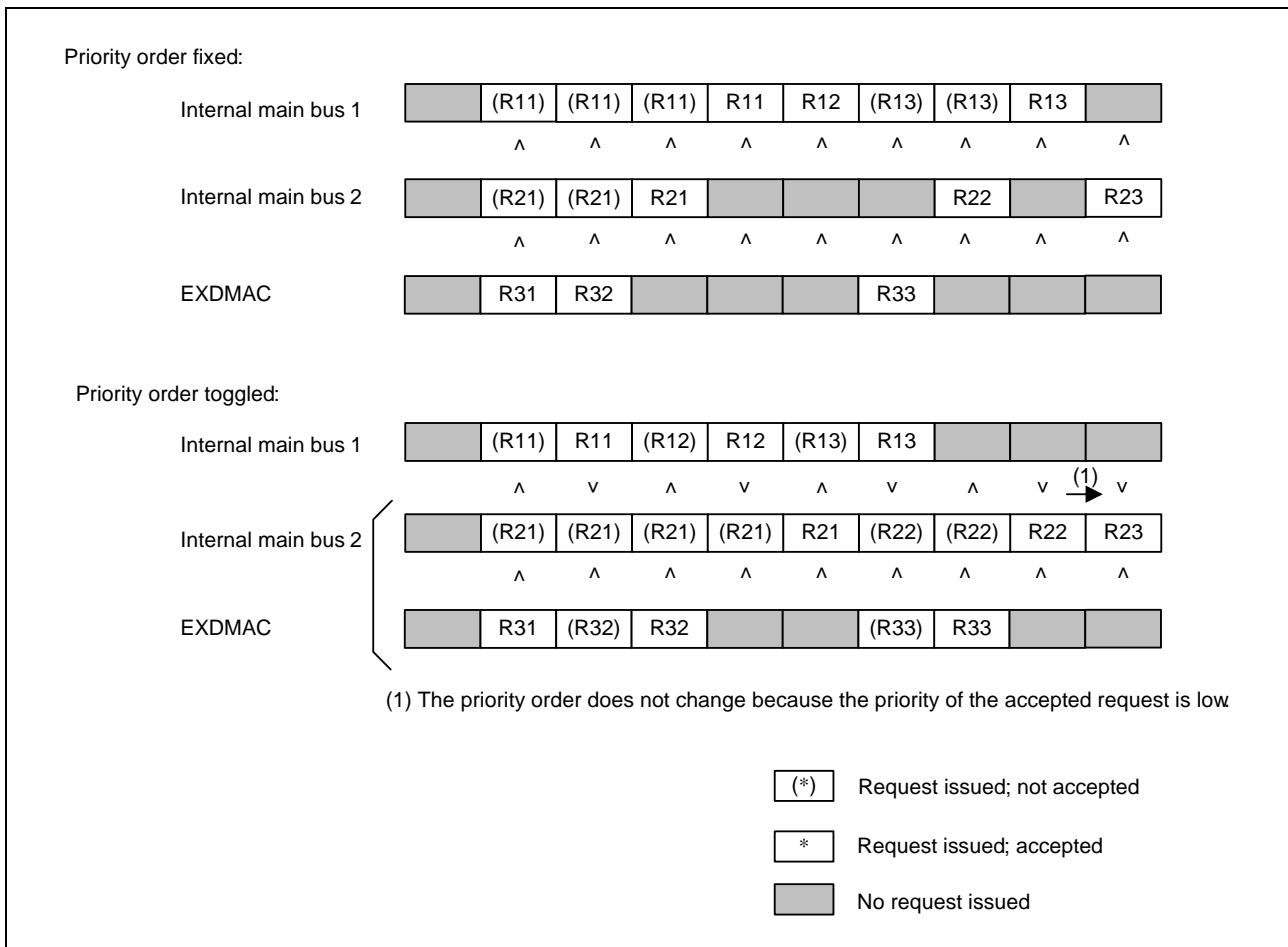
Priority order fixed:

Internal main bus 1

| | (R11) | (R11) | (R11) | R11 | R12 | (R13) | (R13) | R13 | |
|---|---|---|---|---|---|---|---|---|---|

^ ^ ^ ^ ^ ^ ^ ^ ^

Internal main bus 2

| | (R21) | (R21) | R21 | | | | R22 | | R23 |
|---|---|---|---|---|---|---|---|---|---|

^ ^ ^ ^ ^ ^ ^ ^ ^

EXDMAC

| | R31 | R32 | | | | R33 | | | |
|---|---|---|---|---|---|---|---|---|---|

Priority order toggled:

Internal main bus 1

| | (R11) | R11 | (R12) | R12 | (R13) | R13 | | | |
|---|---|---|---|---|---|---|---|---|---|

^ v ^ v ^ v ^ v (1) v

Internal main bus 2

| | (R21) | (R21) | (R21) | (R21) | R21 | (R22) | (R22) | R22 | R23 |
|---|---|---|---|---|---|---|---|---|---|

^ ^ ^ ^ ^ ^ ^ ^ ^

EXDMAC

| | R31 | (R32) | R32 | | | (R33) | R33 | | |
|---|---|---|---|---|---|---|---|---|---|

(1) The priority order does not change because the priority of the accepted request is low.

(*) Request issued; not accepted

\* Request issued; accepted

No request issued